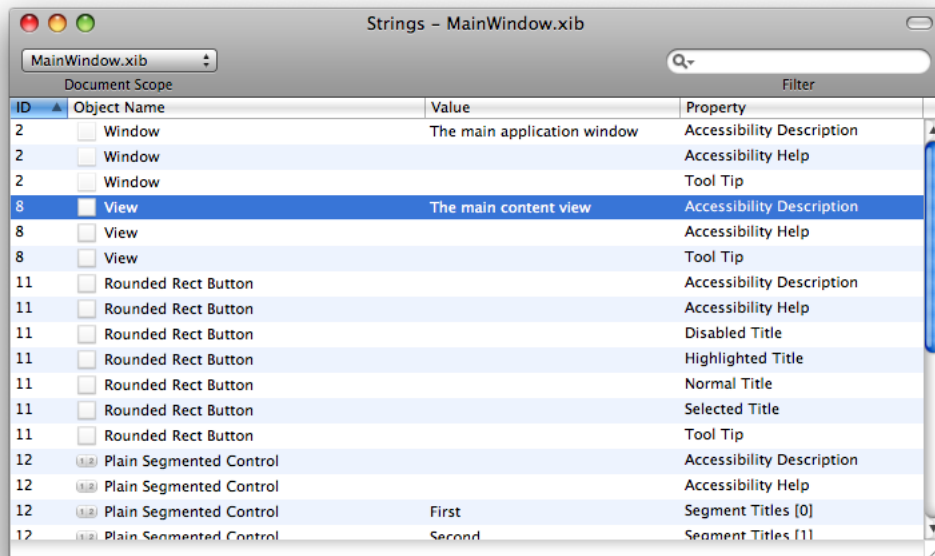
Strings – MainWindow.xib

MainWindow.xib
Document Scope

Filter

| ID | Object Name | Value | Property |
|---|---|---|---|
| 2 | Window | The main application window | Accessibility Description |
| 2 | Window | | Accessibility Help |
| 2 | Window | | Tool Tip |
| 8 | View | The main content view | Accessibility Description |
| 8 | View | | Accessibility Help |
| 8 | View | | Tool Tip |
| 11 | Rounded Rect Button | | Accessibility Description |
| 11 | Rounded Rect Button | | Accessibility Help |
| 11 | Rounded Rect Button | | Disabled Title |
| 11 | Rounded Rect Button | | Highlighted Title |
| 11 | Rounded Rect Button | | Normal Title |
| 11 | Rounded Rect Button | | Selected Title |
| 11 | Rounded Rect Button | | Tool Tip |
| 12 | Plain Segmented Control | | Accessibility Description |
| 12 | Plain Segmented Control | | Accessibility Help |
| 12 | Plain Segmented Control | First | Segment Titles [0] |
| 12 | Plain Segmented Control | Second | Segment Titles [1] |